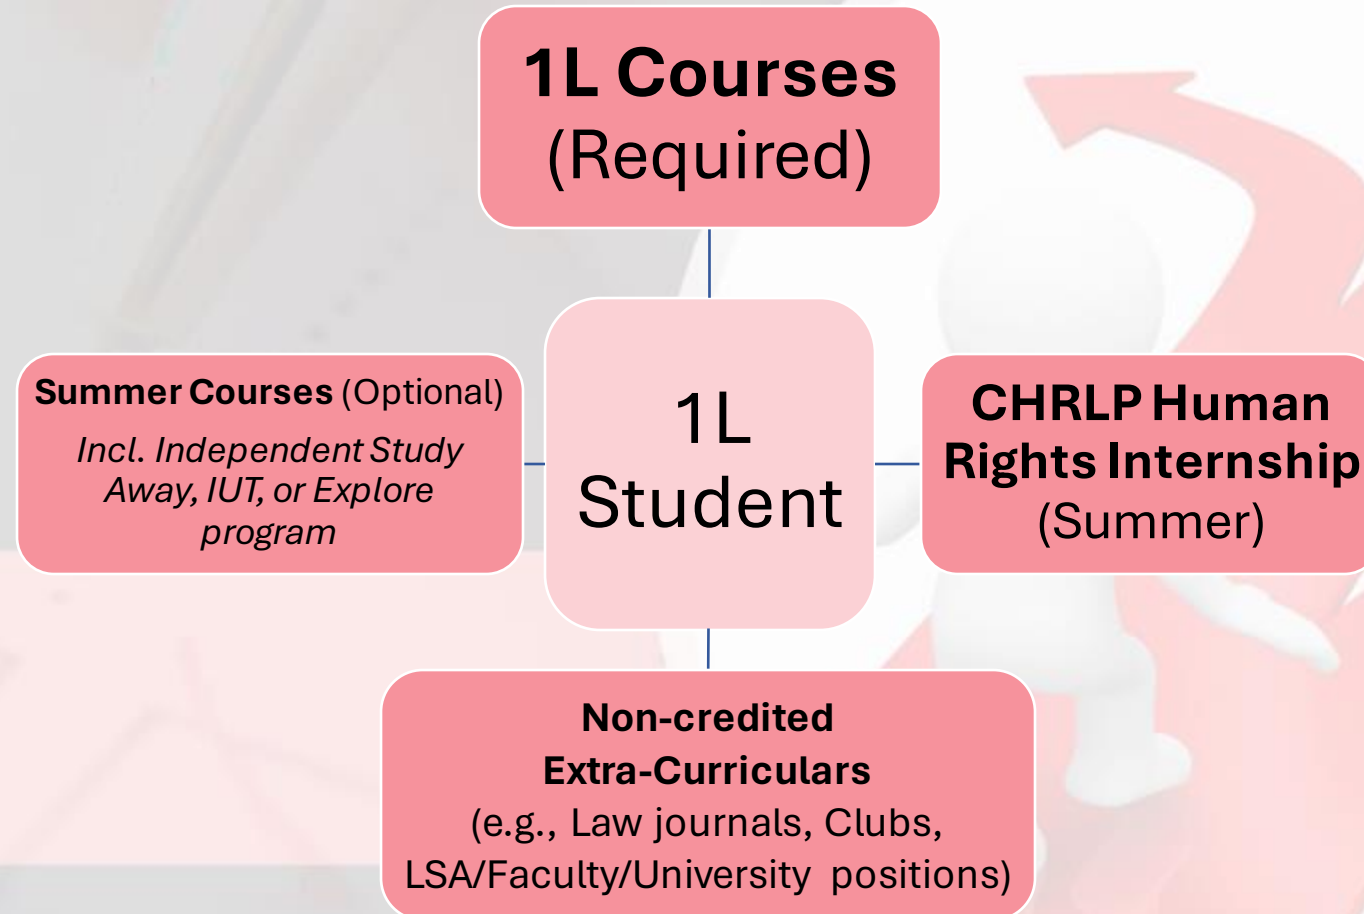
1L Courses
(Required)

Summer Courses (Optional)
Incl. Independent Study Away, IUT, or Explore program

1L
Student

CHRLP Human Rights Internship
(Summer)

Non-credited
Extra-Curriculars
(e.g., Law journals, Clubs, LSA/Faculty/University positions)